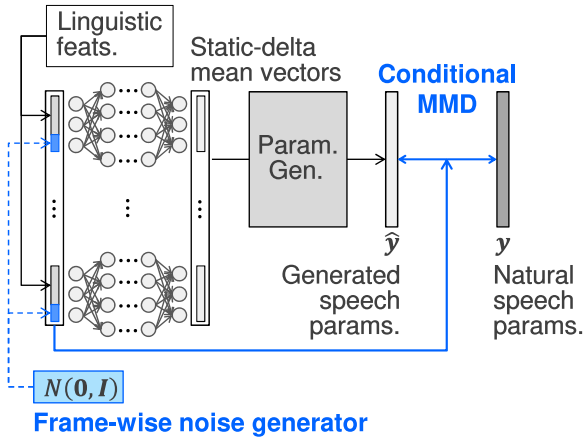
Linguistic feats.

Static-delta mean vectors

Conditional MMD

Param. Gen.

$\hat{\boldsymbol{y}}$

$\boldsymbol{y}$

Generated speech params.

Natural speech params.

$N(\boldsymbol{0}, \boldsymbol{I})$

Frame-wise noise generator